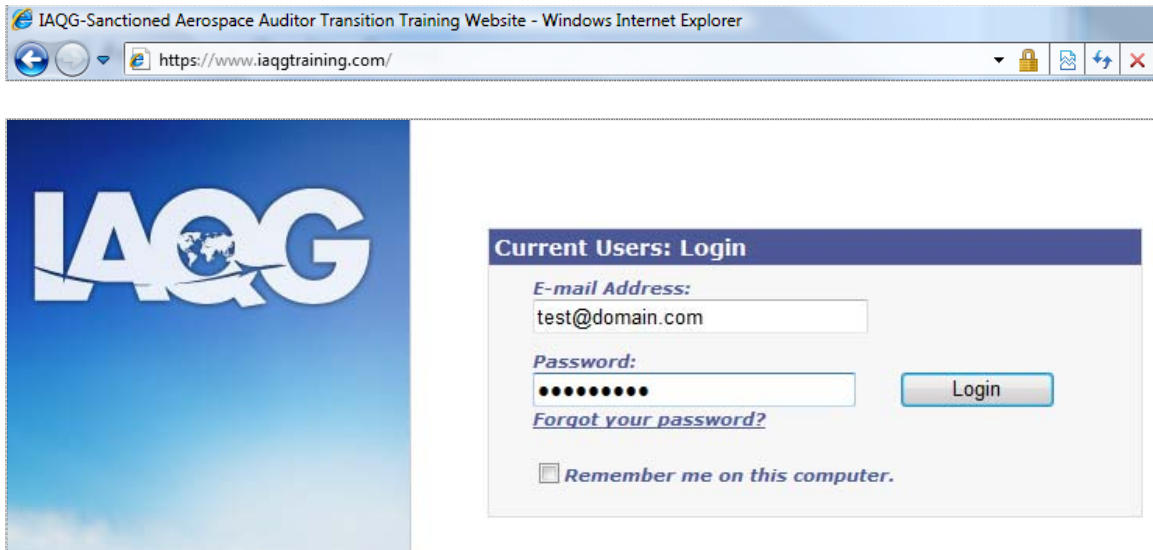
IAQG-Sanctioned Aerospace Auditor Transition Training Website - Windows Internet Explorer

https://www.iaqgtraining.com/

IAQG

Current Users: Login

E-mail Address:

test@domain.com

Password:

•••••••••

Login

Forgot your password?

Remember me on this computer.